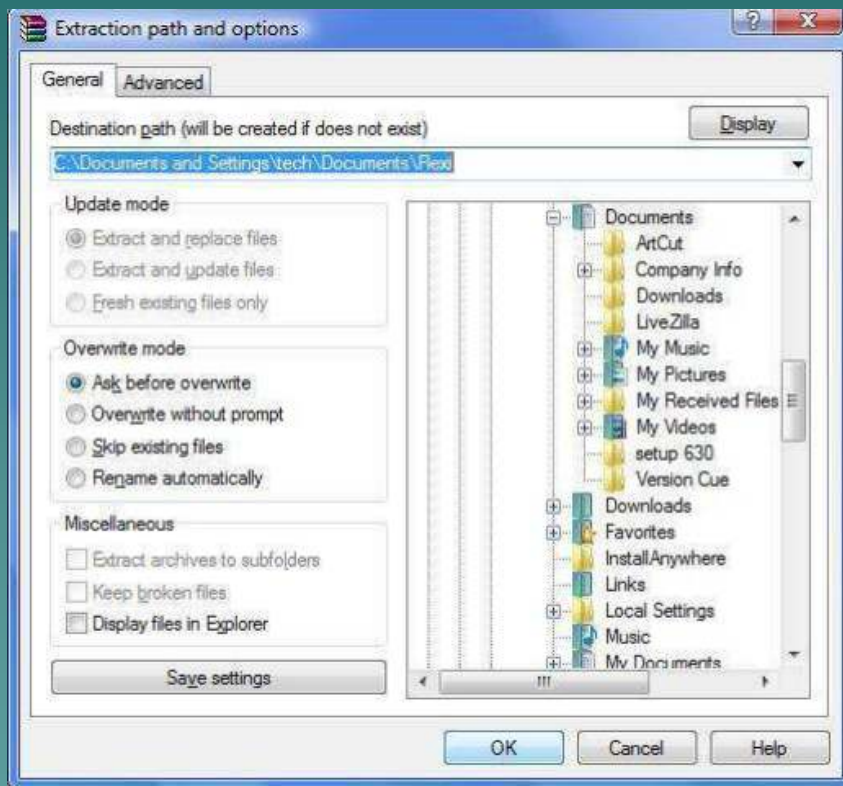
Extraction path and options

?

X

General

Advanced

Destination path (will be created if does not exist)

Display

C:\Documents and Settings\tech\Documents\Plexi

Update mode

Extract and replace files

Extract and update files

Fresh existing files only

Overwrite mode

Ask before overwrite

Overwrite without prompt

Skip existing files

Rename automatically

Miscellaneous

Extract archives to subfolders

Keep broken files

Display files in Explorer

Save settings

Documents
ArtCut
Company Info
Downloads
LiveZilla
My Music
My Pictures
My Received Files
My Videos
setup 630
Version Cue
Downloads
Favorites
InstallAnywhere
Links
Local Settings
Music
My Documents

OK

Cancel

Help